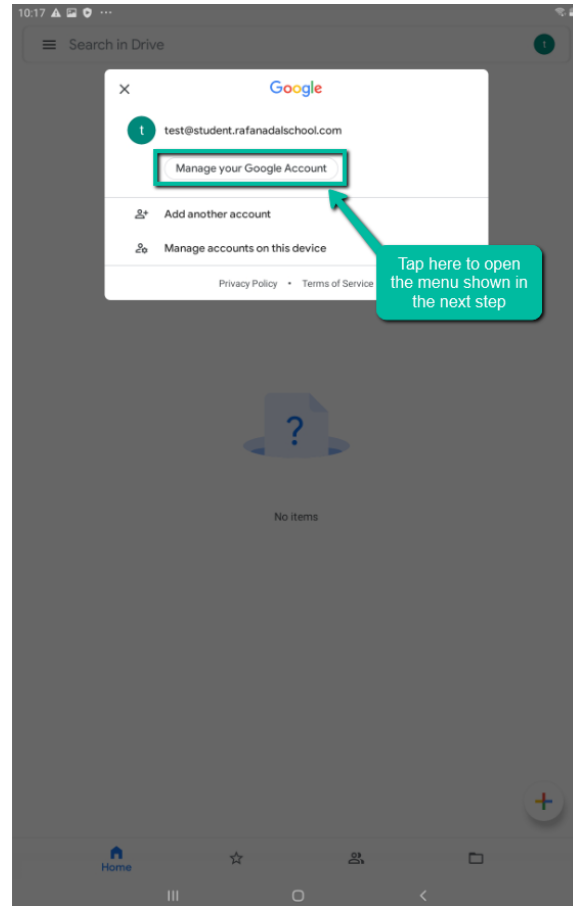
10:17

Search in Drive

t

Google

t

test@student.rafanadalschool.com

Manage your Google Account

Add another account

Manage accounts on this device

Privacy Policy • Terms of Service

Tap here to open the menu shown in the next step

?

No items

Home